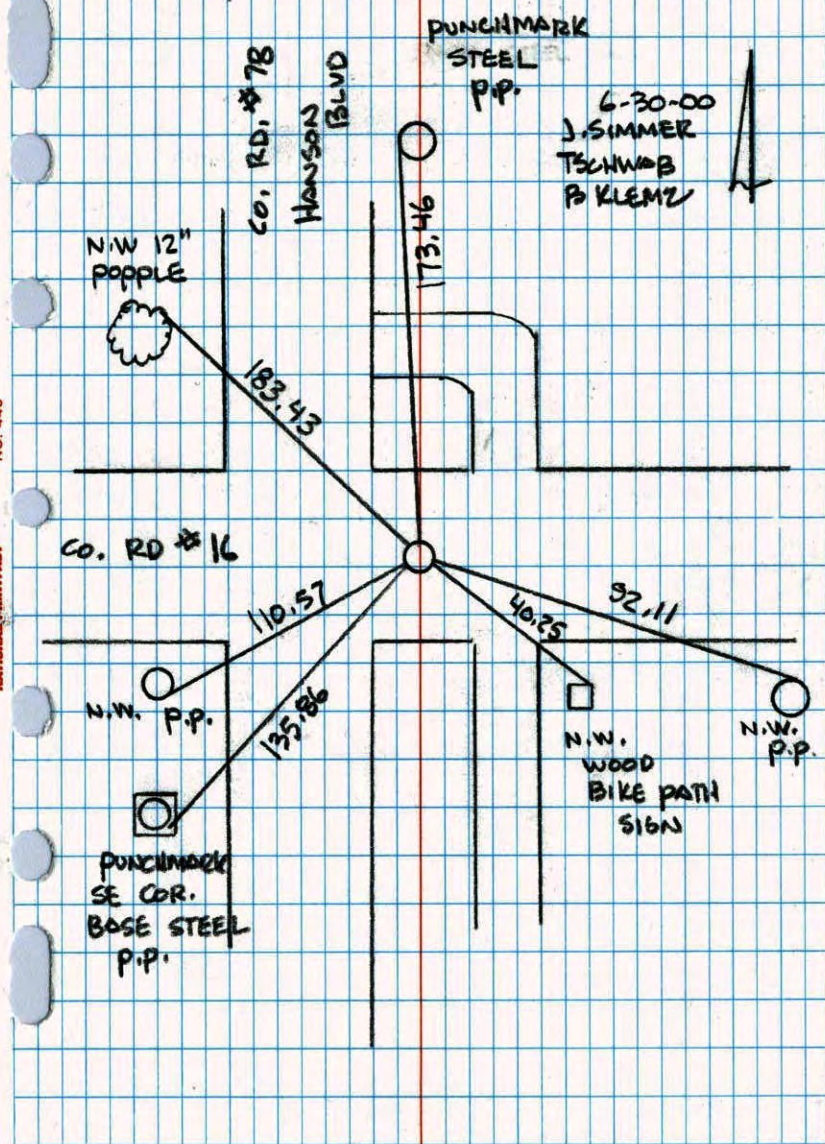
PUNCHMARK STEEL P.P.

CO. RD. # 78

HANSON BLVD

6-30-00
J. SIMMER
TSCHWAB
B KLEMZ

N.W 12" POPPLE

173.46

183.43

CO. RD # 16

110.57

40.25

92.11

135.86

N.W. P.P.

N.W. WOOD BIKE PATH SIGN

N.W. P.P.

PUNCHMARK SE COR. BASE STEEL P.P.